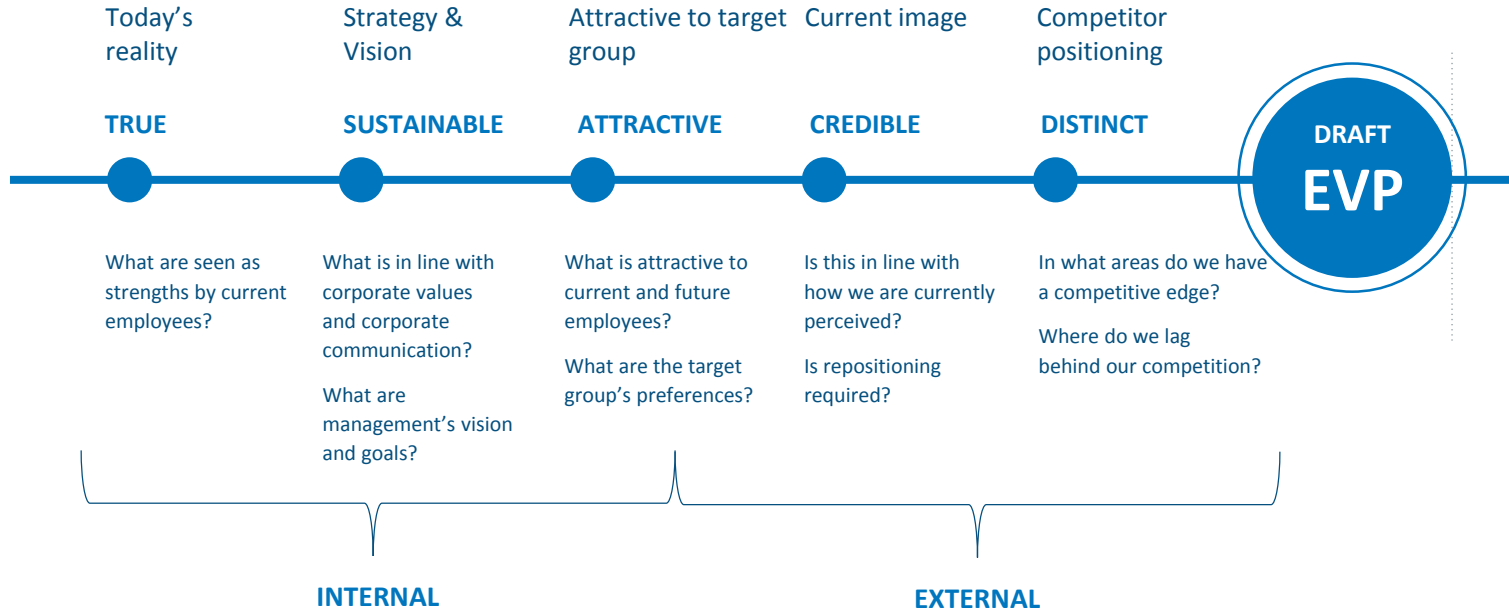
Today's reality

TRUE

What are seen as strengths by current employees?

Strategy & Vision

SUSTAINABLE

What is in line with corporate values and corporate communication?

What are management's vision and goals?

Attractive to target group

ATTRACTIVE

What is attractive to current and future employees?

What are the target group's preferences?

Current image

CREDIBLE

Is this in line with how we are currently perceived?

Is repositioning required?

Competitor positioning

DISTINCT

In what areas do we have a competitive edge?

Where do we lag behind our competition?

DRAFT
EVP

INTERNAL

EXTERNAL